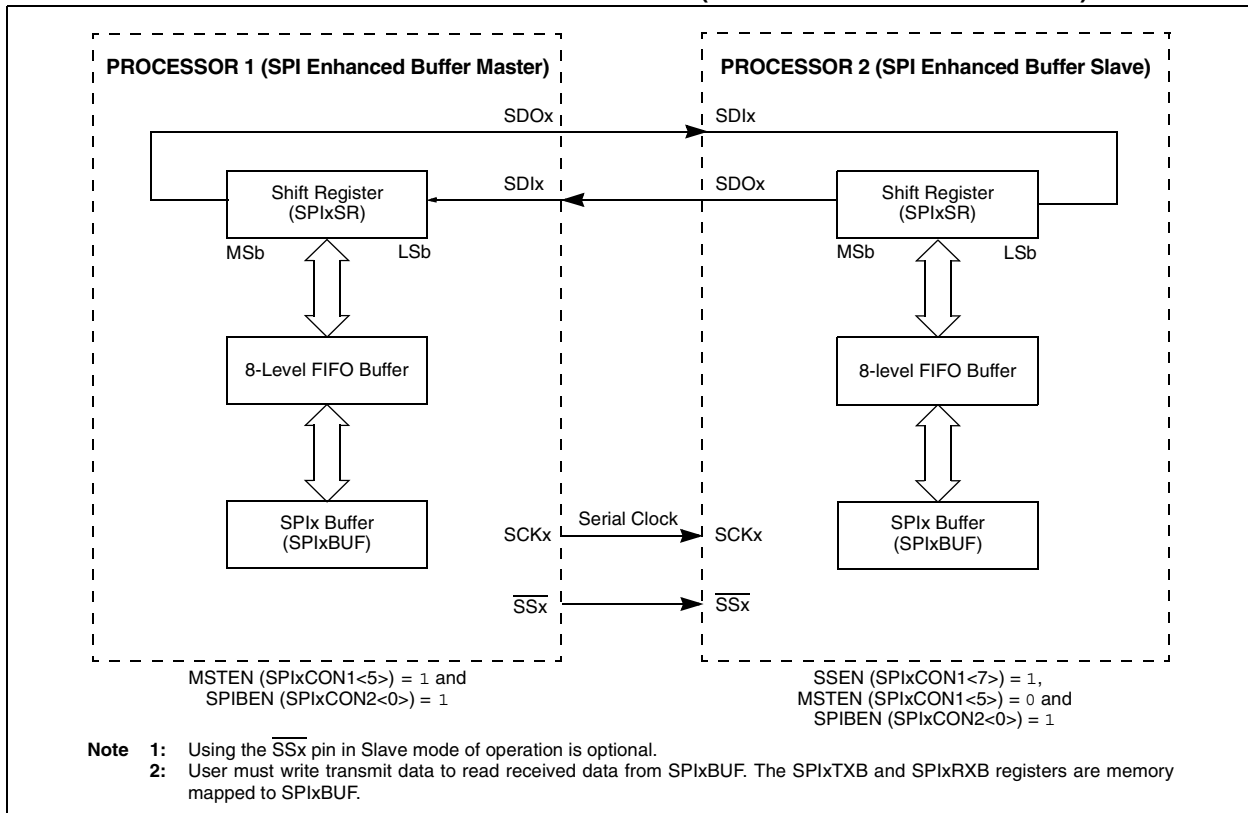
PROCESSOR 1 (SPI Enhanced Buffer Master)

PROCESSOR 2 (SPI Enhanced Buffer Slave)

SDOx

SDIx

Shift Register (SPIxSR)

SDIx

SDOx

Shift Register (SPIxSR)

MSb

LSb

MSb

LSb

8-Level FIFO Buffer

8-level FIFO Buffer

SPIx Buffer (SPIxBUF)

SCKx

Serial Clock

SCKx

SPIx Buffer (SPIxBUF)

$\overline{SSx}$

$\overline{SSx}$

MSTEN (SPIxCON1<5>) = 1 and SPIBEN (SPIxCON2<0>) = 1

SSEN (SPIxCON1<7>) = 1, MSTEN (SPIxCON1<5>) = 0 and SPIBEN (SPIxCON2<0>) = 1

Note 1: Using the $\overline{SSx}$ pin in Slave mode of operation is optional.
2: User must write transmit data to read received data from SPIxBUF. The SPIxTXB and SPIxRXB registers are memory mapped to SPIxBUF.